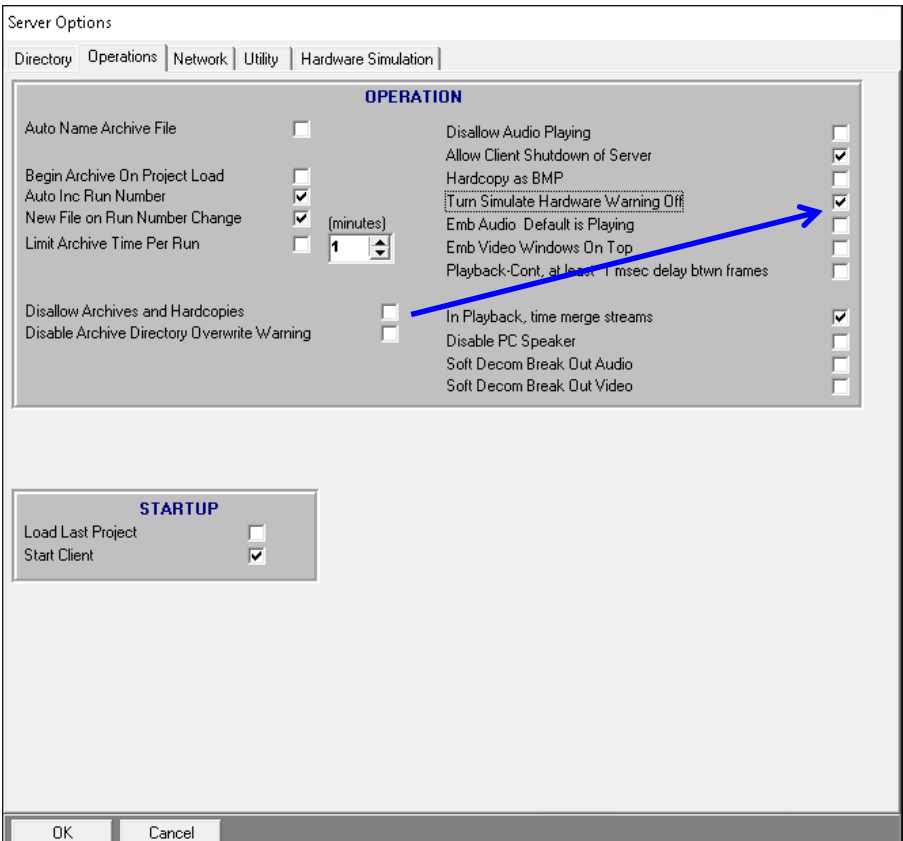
Server Options

Directory | Operations | Network | Utility | Hardware Simulation

OPERATION

Auto Name Archive File

Begin Archive On Project Load
Auto Inc Run Number
New File on Run Number Change
Limit Archive Time Per Run

(minutes)
1

Disallow Archives and Hardcopies
Disable Archive Directory Overwrite Warning

Disallow Audio Playing
Allow Client Shutdown of Server
Hardcopy as BMP
Turn Simulate Hardware Warning Off
Emb Audio Default is Playing
Emb Video Windows On Top
Playback-Cont, at least 1 msec delay btwn frames

In Playback, time merge streams
Disable PC Speaker
Soft Decom Break Out Audio
Soft Decom Break Out Video

STARTUP
Load Last Project
Start Client

OK
Cancel